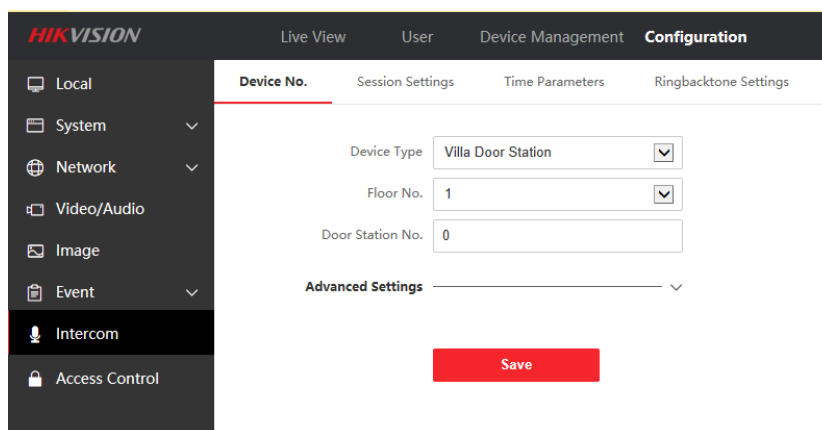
HIKVISION

Live View User Device Management Configuration

Local
System
Network
Video/Audio
Image
Event
Intercom
Access Control

Device No. Session Settings Time Parameters Ringbacktone Settings

Device Type Villa Door Station
Floor No. 1
Door Station No. 0

Advanced Settings

Save